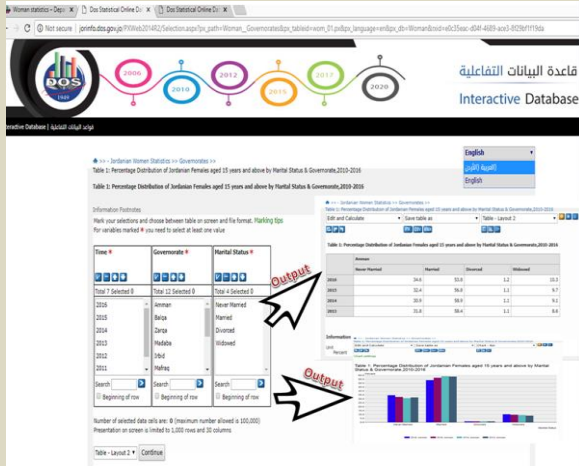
Woman statistics - Depa | Dos Statistical Online Da | Dos Statistical Online Da

Not secure | jorinfo.dos.gov.jo/PXWeb2014R2/Selection.aspx?px_path=Woman__Governorates&px_tableid=wom_01.px&px_language=en&px_db=Woman&rxid=e0c55eac-d04f-4689-ace3-8f29bf1f19da

DOS 1949

2006 2010 2012 2015 2017 2020

قاعدة البيانات التفاعلية

Interactive Database

Interactive Database | قواعد البيانات التفاعلية

>> Jordanian Women Statistics >> Governorates >>

Table 1: Percentage Distribution of Jordanian Females aged 15 years and above by Marital Status & Governorate,2010-2016

English
العربية (الأردن)
English

Table 1: Percentage Distribution of Jordanian Females aged 15 years and above by Marital Status & Governorate,2010-2016

Information Footnotes

Mark your selections and choose between table on screen and file format. Marking tips

For variables marked * you need to select at least one value

| Time * | Governorate * | Marital Status * |
|---|---|---|
| Total 7 Selected 0 | Total 12 Selected 0 | Total 4 Selected 0 |
| 2016 | Amman | Never Married |
| 2015 | Balqa | Married |
| 2014 | Zarqa | Divorced |
| 2013 | Madaba | Widowed |
| 2012 | Irbid | |
| 2011 | Mafraq | |
| Search | Search | Search |
| Beginning of row | Beginning of row | Beginning of row |

Number of selected data cells are: 0 (maximum number allowed is 100,000)

Presentation on screen is limited to 1,000 rows and 30 columns

Table - Layout 2 | Continue

Output

>> Jordanian Women Statistics >> Governorates >>

Table 1: Percentage Distribution of Jordanian Females aged 15 years and above by Marital Status & Governorate,2010-2016

Edit and Calculate | Save table as | Table - Layout 2

Table 1: Percentage Distribution of Jordanian Females aged 15 years and above by Marital Status & Governorate,2010-2016

| | Never Married | Married | Divorced | Widowed |
|---|---|---|---|---|
| 2016 | 34.6 | 53.8 | 1.2 | 11.2 |
| 2015 | 32.4 | 56.8 | 1.1 | 9.7 |
| 2014 | 30.9 | 58.4 | 1.1 | 9.1 |
| 2013 | 31.8 | 58.4 | 1.1 | 9.4 |

Information

Output

Table 1: Percentage Distribution of Jordanian Females aged 15 years and above by Marital Status & Governorate,2010-2016